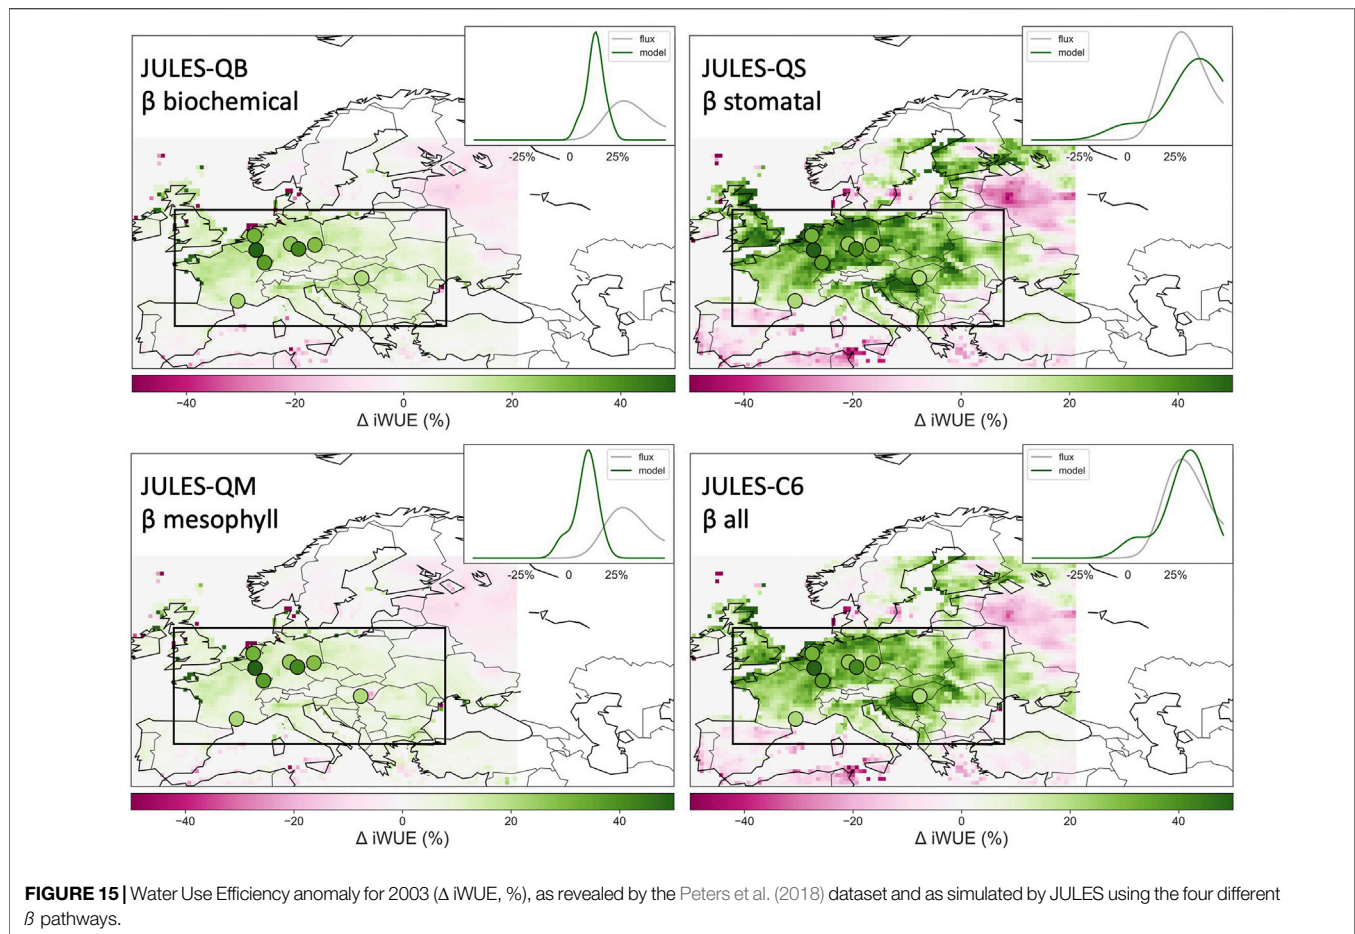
JULES-QB
β biochemical

flux
model

-25% 0 25%

-40 -20 0 20 40
Δ iWUE (%)

JULES-QS
β stomatal

flux
model

-25% 0 25%

-40 -20 0 20 40
Δ iWUE (%)

JULES-QM
β mesophyll

flux
model

-25% 0 25%

-40 -20 0 20 40
Δ iWUE (%)

JULES-C6
β all

flux
model

-25% 0 25%

-40 -20 0 20 40
Δ iWUE (%)

**FIGURE 15 |** Water Use Efficiency anomaly for 2003 (Δ iWUE, %), as revealed by the Peters et al. (2018) dataset and as simulated by JULES using the four different β pathways.